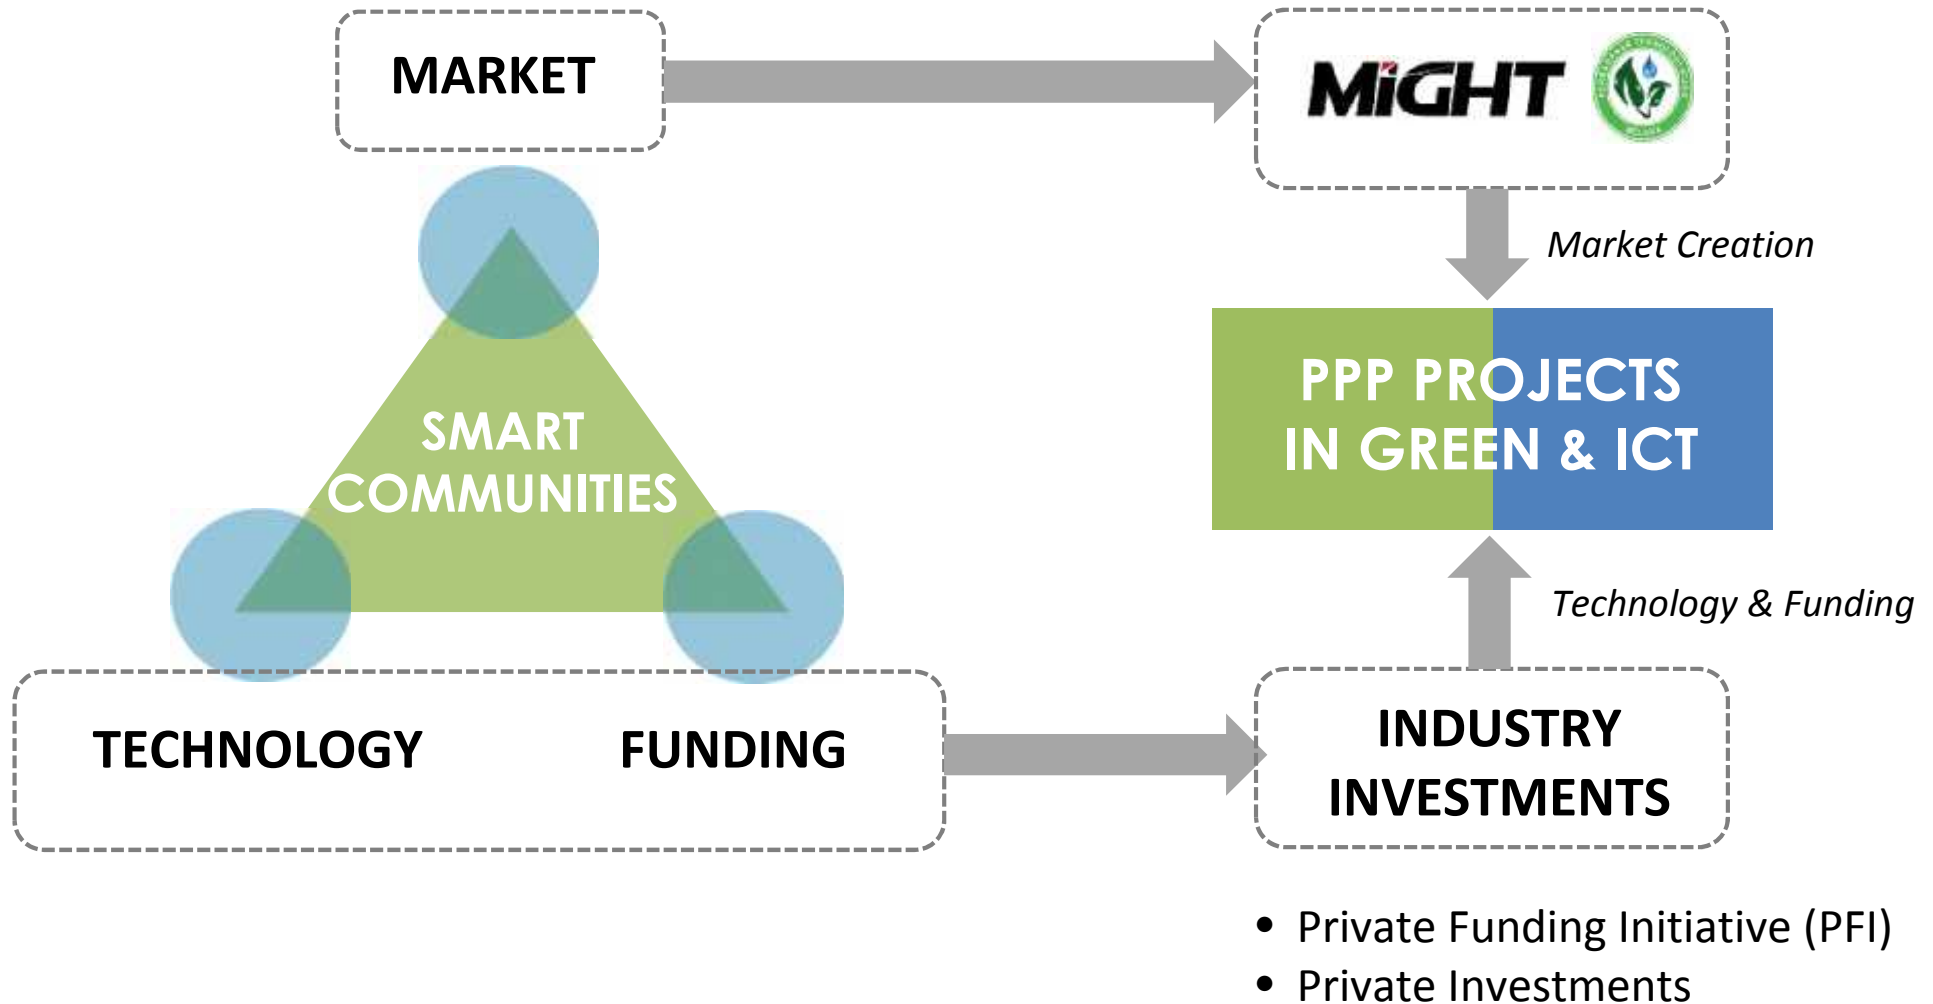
MARKET

MiGHT

Market Creation

SMART COMMUNITIES

PPP PROJECTS IN GREEN & ICT

Technology & Funding

TECHNOLOGY

FUNDING

INDUSTRY INVESTMENTS

- Private Funding Initiative (PFI)
- Private Investments